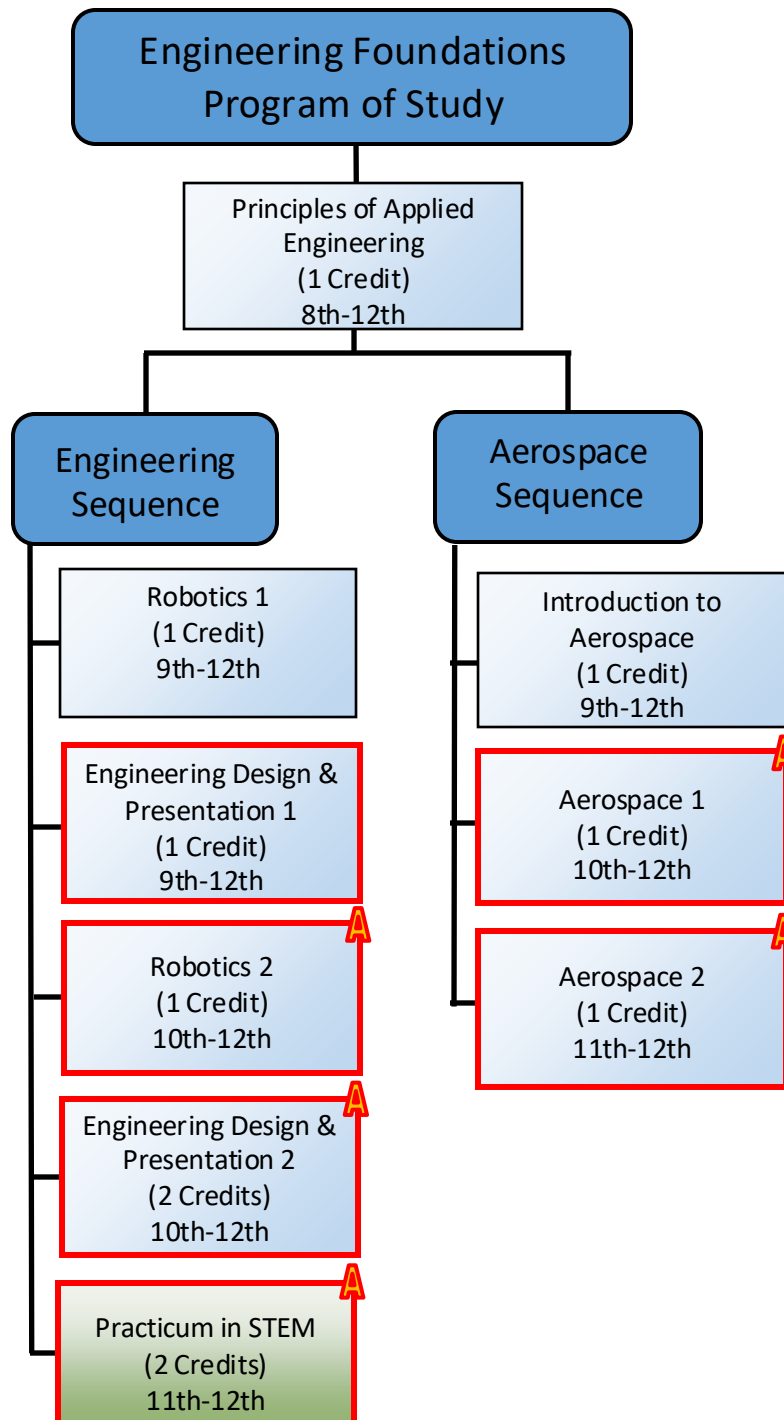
Engineering Foundations Program of Study

Principles of Applied Engineering
(1 Credit)
8th-12th

Engineering Sequence

Robotics 1
(1 Credit)
9th-12th

Engineering Design & Presentation 1
(1 Credit)
9th-12th

A

Robotics 2
(1 Credit)
10th-12th

A

Engineering Design & Presentation 2
(2 Credits)
10th-12th

A

Practicum in STEM
(2 Credits)
11th-12th

Aerospace Sequence

Introduction to Aerospace
(1 Credit)
9th-12th

A

Aerospace 1
(1 Credit)
10th-12th

A

Aerospace 2
(1 Credit)
11th-12th